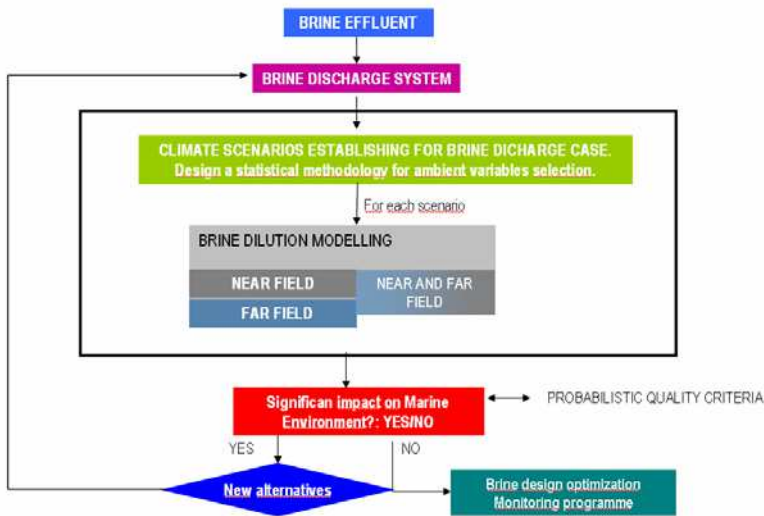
BRINE EFFLUENT

BRINE DISCHARGE SYSTEM

CLIMATE SCENARIOS ESTABLISHING FOR BRINE DICHARGE CASE. Design a statistical methodology for ambient variables selection.

For each scenario

BRINE DILUTION MODELLING

NEAR FIELD

NEAR AND FAR FIELD

FAR FIELD

Significan impact on Marine Environment?: YES/NO

PROBABILISTIC QUALITY CRITERIA

YES

NO

New alternatives

Brine design optimization
Monitoring programme